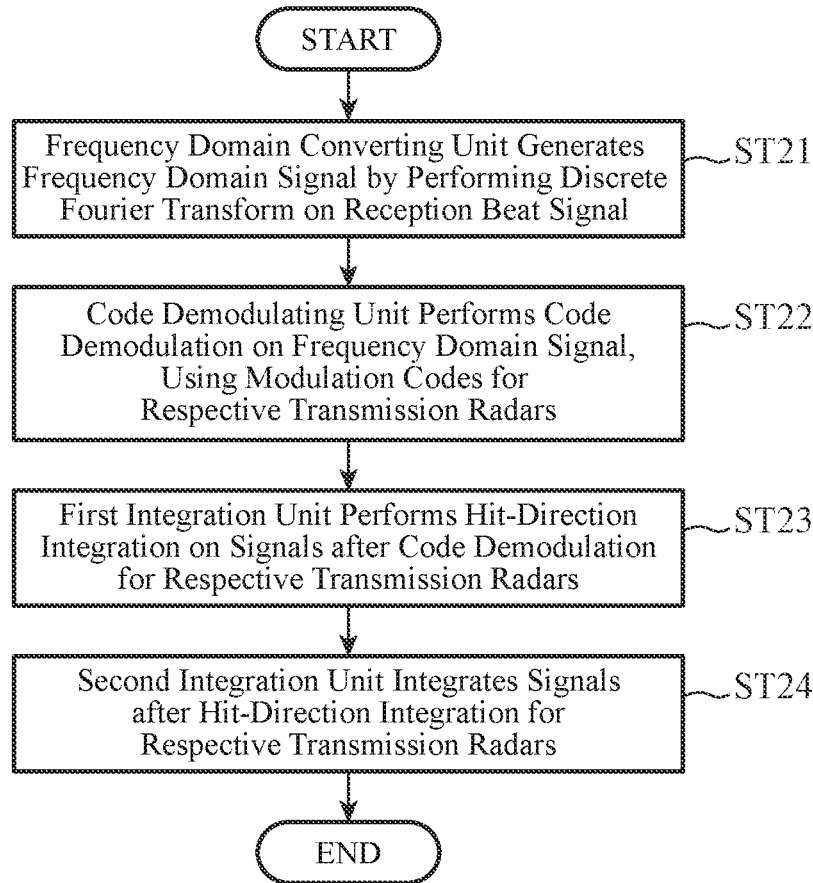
START

Frequency Domain Converting Unit Generates Frequency Domain Signal by Performing Discrete Fourier Transform on Reception Beat Signal

ST21

Code Demodulating Unit Performs Code Demodulation on Frequency Domain Signal, Using Modulation Codes for Respective Transmission Radars

ST22

First Integration Unit Performs Hit-Direction Integration on Signals after Code Demodulation for Respective Transmission Radars

ST23

Second Integration Unit Integrates Signals after Hit-Direction Integration for Respective Transmission Radars

ST24

END